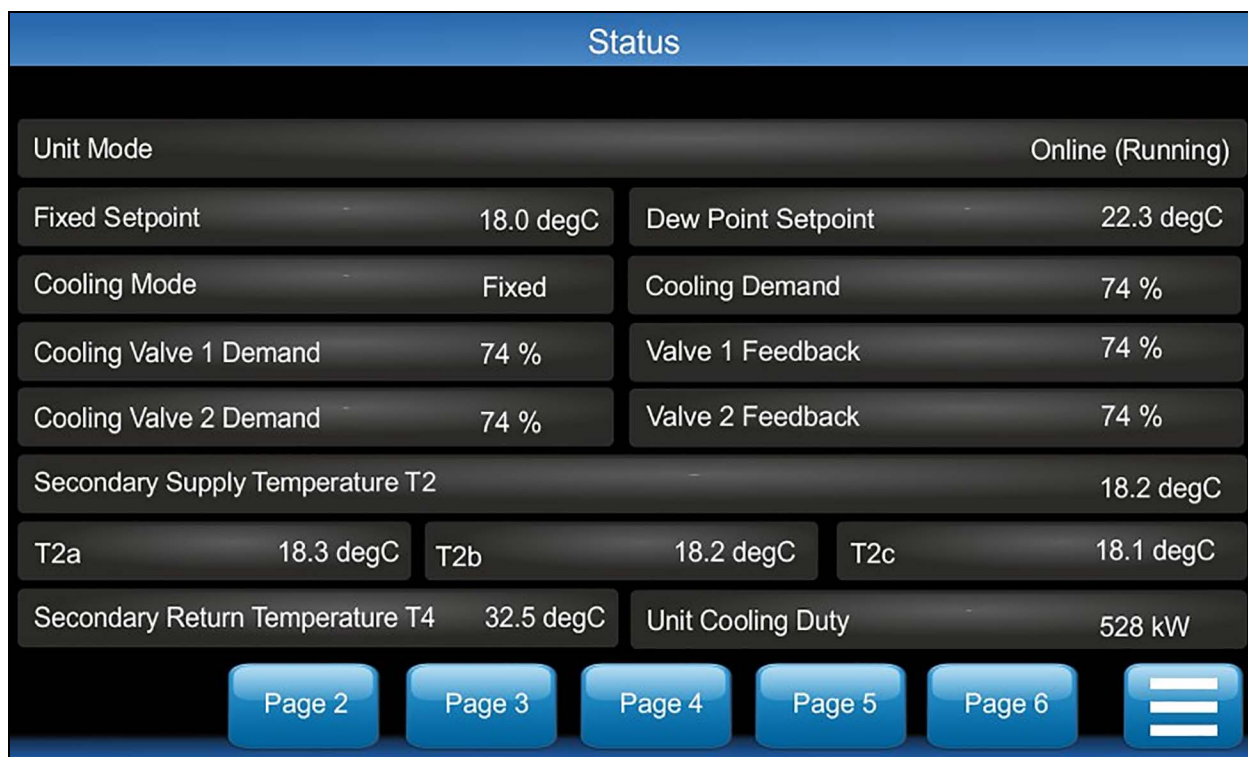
Status

Unit Mode Online (Running)

Fixed Setpoint 18.0 degC

Dew Point Setpoint 22.3 degC

Cooling Mode Fixed

Cooling Demand 74 %

Cooling Valve 1 Demand 74 %

Valve 1 Feedback 74 %

Cooling Valve 2 Demand 74 %

Valve 2 Feedback 74 %

Secondary Supply Temperature T2 18.2 degC

T2a 18.3 degC

T2b 18.2 degC

T2c 18.1 degC

Secondary Return Temperature T4 32.5 degC

Unit Cooling Duty 528 kW

Page 2 Page 3 Page 4 Page 5 Page 6